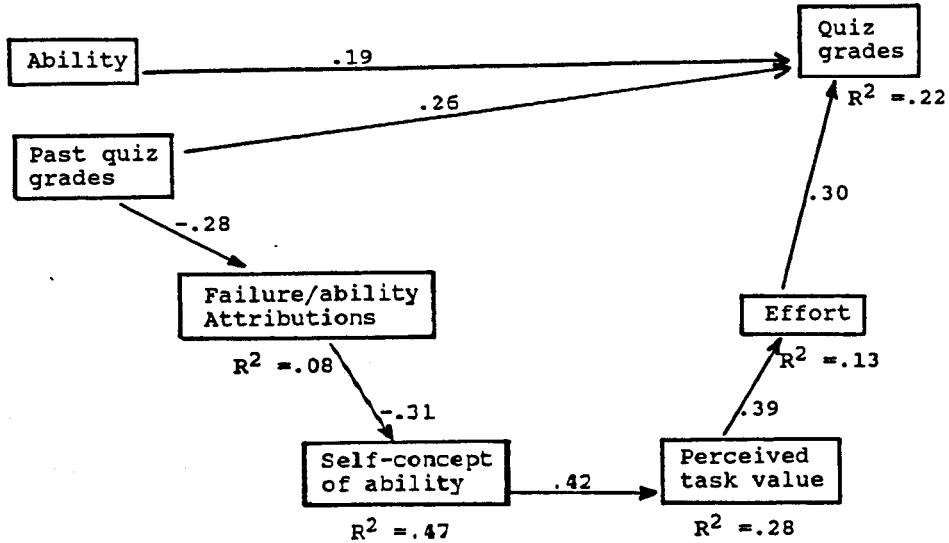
Ability

.19

Quiz grades

$R^2 = .22$

.26

Past quiz grades

-.28

.30

Failure/ability Attributions

$R^2 = .08$

Effort

$R^2 = .13$

-.31

.39

Self-concept of ability

$R^2 = .47$

.42

Perceived task value

$R^2 = .28$